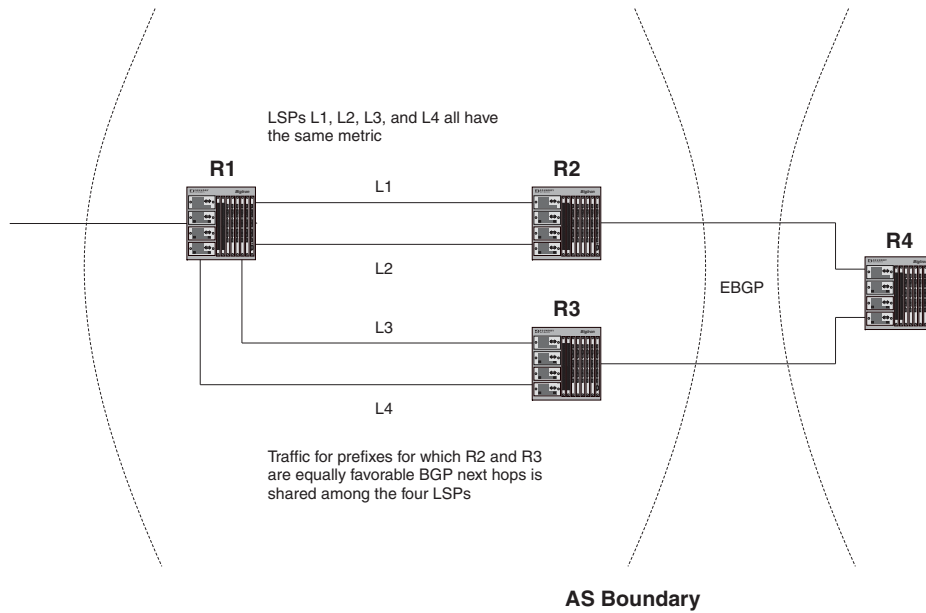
LSPs L1, L2, L3, and L4 all have the same metric

R1

R2

L1

L2

R4

EBGP

R3

L3

L4

Traffic for prefixes for which R2 and R3 are equally favorable BGP next hops is shared among the four LSPs

AS Boundary